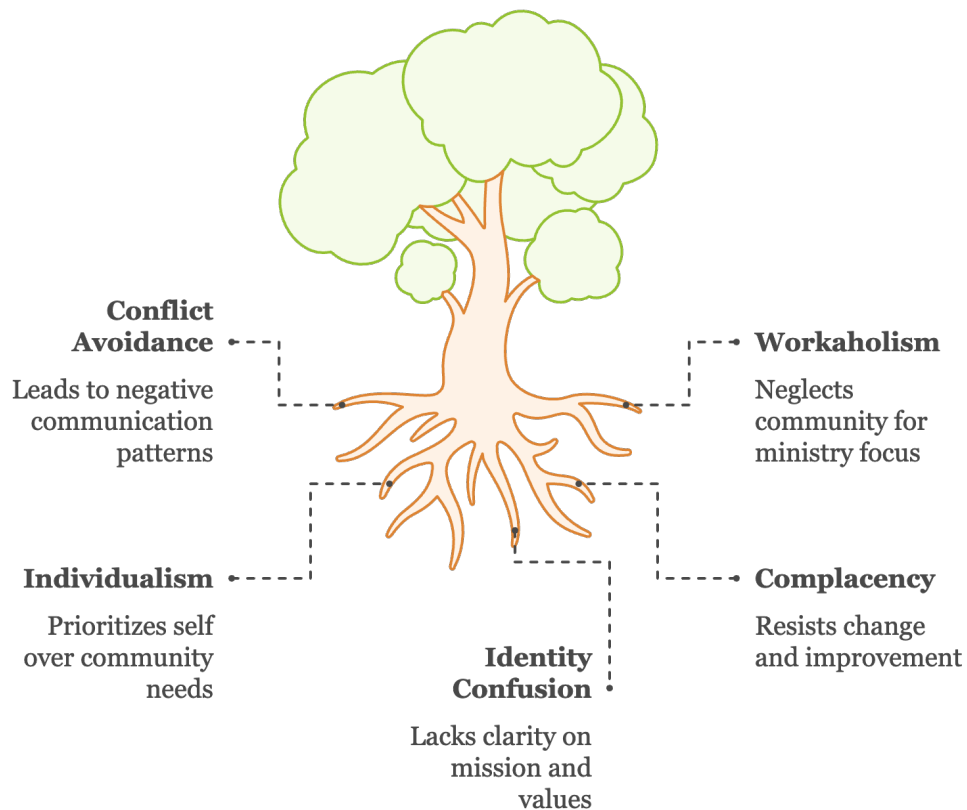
Conflict Avoidance

Leads to negative communication patterns

Workaholism

Neglects community for ministry focus

Individualism

Prioritizes self over community needs

Complacency

Resists change and improvement

Identity Confusion

Lacks clarity on mission and values